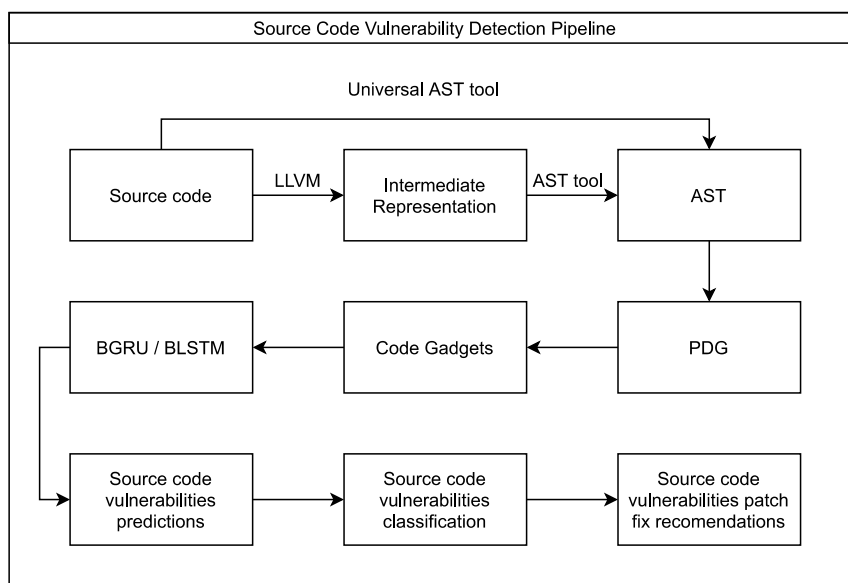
Source Code Vulnerability Detection Pipeline

Universal AST tool

Source code

LLVM

Intermediate Representation

AST tool

AST

PDG

Code Gadgets

BGRU / BLSTM

Source code vulnerabilities predictions

Source code vulnerabilities classification

Source code vulnerabilities patch fix recomendations